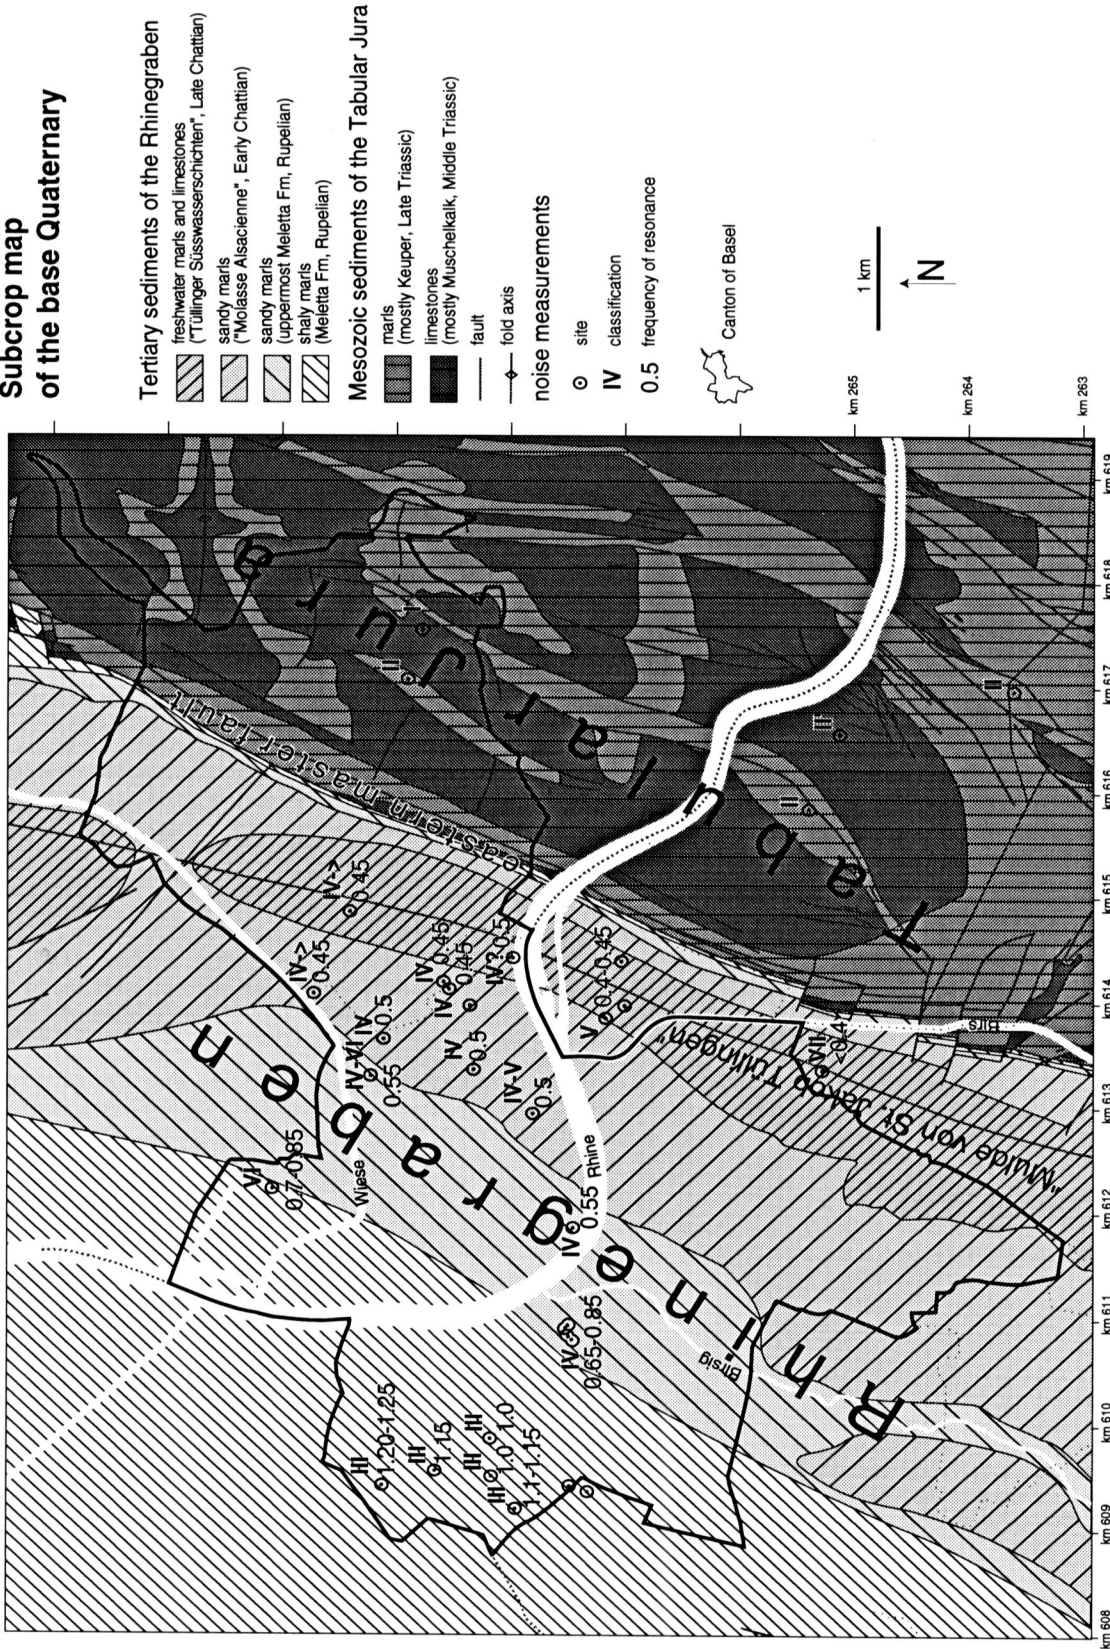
Subcrop map
of the base Quaternary

Tertiary sediments of the Rhinegraben
freshwater marls and limestones ("Tüllinger Süsswasserschichten", Late Chattian)
sandy marls ("Molasse Alsacienne", Early Chattian)
sandy marls (uppermost Meletta Fm, Rupelian)
shaly marls (Meletta Fm, Rupelian)

Mesozoic sediments of the Tabular Jura
marls (mostly Keuper, Late Triassic)
limestones (mostly Muschelkalk, Middle Triassic)
fault
fold axis

noise measurements
site
IV classification
0.5 frequency of resonance

Canton of Basel

1 km
N

km 265
km 264
km 263

Rhinegraben
Tabular Jura
eastern master fault
"Mulde von St Jakob Tüllingen"
Wiese
Rhine
Birsig
Birs

III 1.20-1.25
III 1.15
III 1.0-1.0
III 1.0
1.1-1.15
IV-V 0.65-0.85
VI 0.7-0.85
IV 0.55
IV-VI 0.55
IV-V 0.5
IV 0.5
IV 0.5
IV-> 0.45
IV-> 0.45
IV 0.45
IV 0.45
IV 0.5
V 0.4-0.45
VI <0.4
II
II
III
II
II

km 608
km 609
km 610
km 611
km 612
km 613
km 614
km 615
km 616
km 617
km 618
km 619